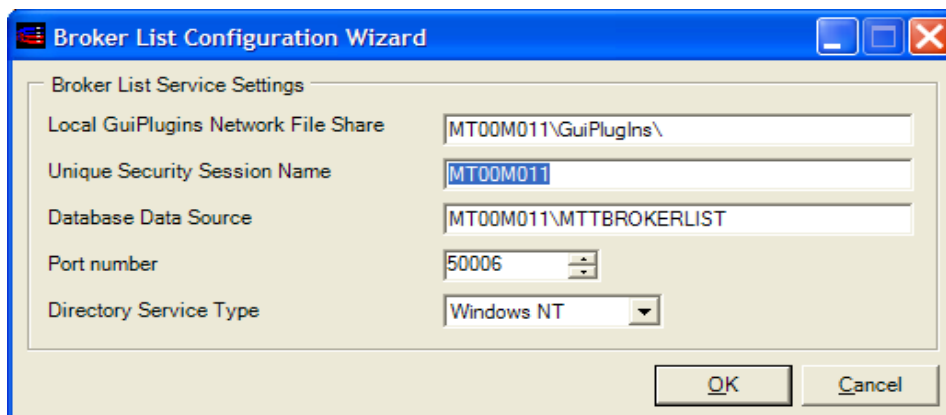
Broker List Configuration Wizard

Broker List Service Settings

Local GuiPlugins Network File Share MT00M011\GuiPlugIns\

Unique Security Session Name MT00M011

Database Data Source MT00M011\MTTBROKERLIST

Port number 50006

Directory Service Type Windows NT

OK

Cancel